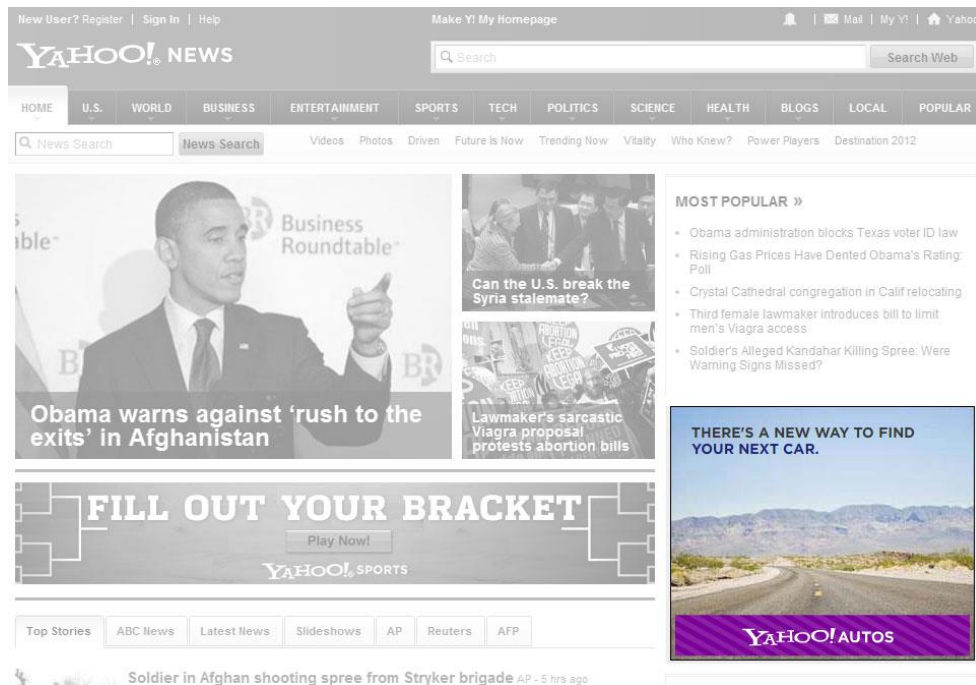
New User? Register | Sign In | Help

Make Y! My Homepage

Mail | My Y! | Yahoo

YAHOO! NEWS

Search

Search Web

HOME U.S. WORLD BUSINESS ENTERTAINMENT SPORTS TECH POLITICS SCIENCE HEALTH BLOGS LOCAL POPULAR

News Search

News Search

Videos Photos Driven Future Is Now Trending Now Vitality Who Knew? Power Players Destination 2012

Business Roundtable

Obama warns against 'rush to the exits' in Afghanistan

Can the U.S. break the Syria stalemate?

Lawmaker's sarcastic Viagra proposal protests abortion bills

MOST POPULAR »

Obama administration blocks Texas voter ID law

Rising Gas Prices Have Dented Obama's Rating: Poll

Crystal Cathedral congregation in Calif relocating

Third female lawmaker introduces bill to limit men's Viagra access

Soldier's Alleged Kandahar Killing Spree: Were Warning Signs Missed?

FILL OUT YOUR BRACKET

Play Now!

YAHOO! SPORTS

THERE'S A NEW WAY TO FIND YOUR NEXT CAR.

YAHOO! AUTOS

Top Stories ABC News Latest News Slideshows AP Reuters AFP

Soldier in Afghan shooting spree from Stryker brigade AP - 5 hrs ago